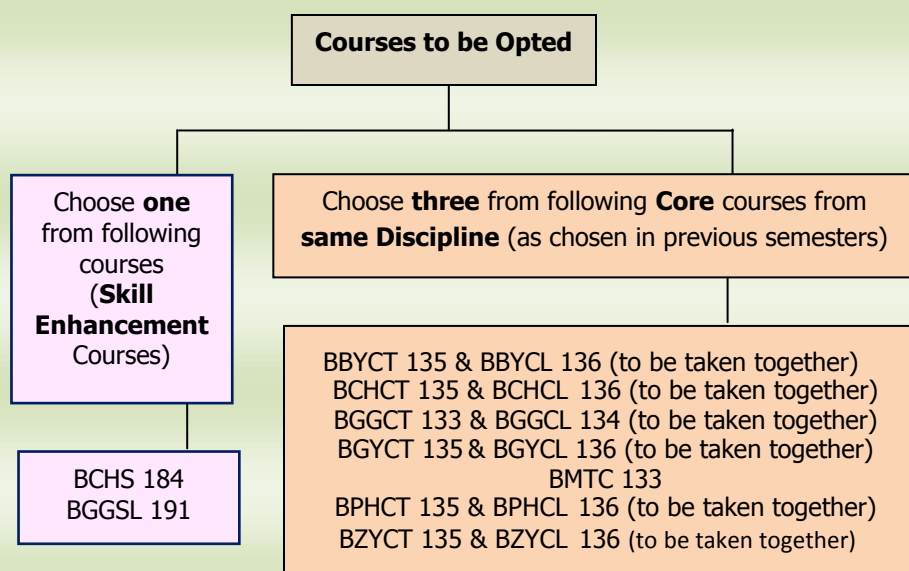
Courses to be Opted

Choose one from following courses (Skill Enhancement Courses)

BCHS 184
BGGSL 191

Choose three from following Core courses from same Discipline (as chosen in previous semesters)

BBYCT 135 & BBYCL 136 (to be taken together)
BCHCT 135 & BCHCL 136 (to be taken together)
BGGCT 133 & BGGCL 134 (to be taken together)
BGYCT 135 & BGYCL 136 (to be taken together)
BMTC 133
BPHCT 135 & BPHCL 136 (to be taken together)
BZYCT 135 & BZYCL 136 (to be taken together)